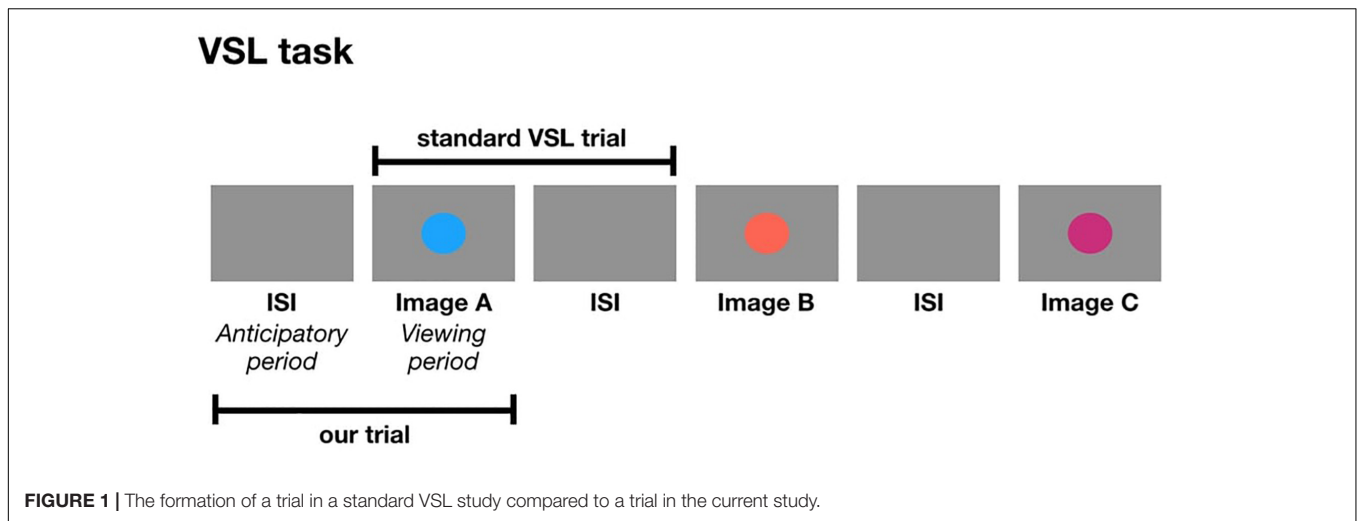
VSL task

standard VSL trial

ISI
Anticipatory period

Image A
Viewing period

ISI

Image B

ISI

Image C

our trial

FIGURE 1 | The formation of a trial in a standard VSL study compared to a trial in the current study.